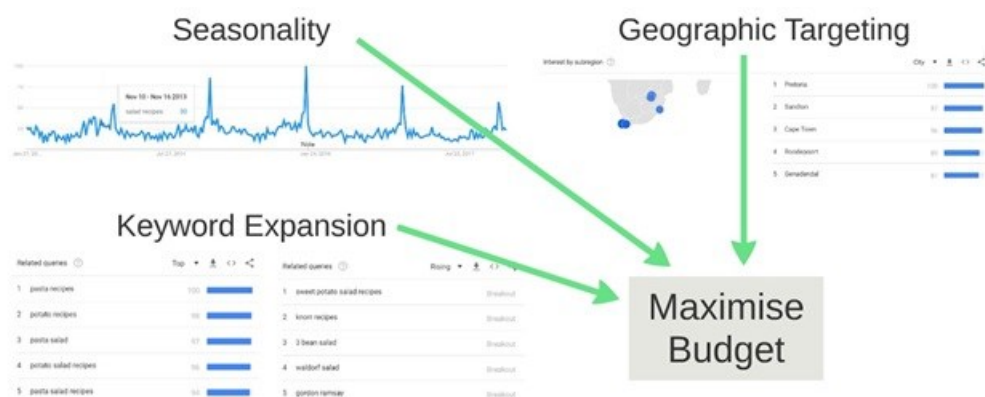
Seasonality

Geographic Targeting

Nov 10 - Nov 16 2013
salad recipes 50

Note

Jan 27, 20... Jul 27, 2014 Jan 24, 2016 Jul 23, 2017

Interest by subregion

City

| | | |
|---|---|---|
| 1 | Pretoria | 100 |
| 2 | Sandton | 97 |
| 3 | Cape Town | 96 |
| 4 | Roodepoort | 95 |
| 5 | Genadendal | 91 |

Keyword Expansion

Related queries

Top

| | | |
|---|---|---|
| 1 | pasta recipes | 100 |
| 2 | potato recipes | 98 |
| 3 | pasta salad | 97 |
| 4 | potato salad recipes | 96 |
| 5 | pasta salad recipes | 94 |

Related queries

Rising

| | | |
|---|---|---|
| 1 | sweet potato salad recipes | Breakout |
| 2 | knorr recipes | Breakout |
| 3 | 3 bean salad | Breakout |
| 4 | waldorf salad | Breakout |
| 5 | gordon ramsay | Breakout |

Maximise Budget